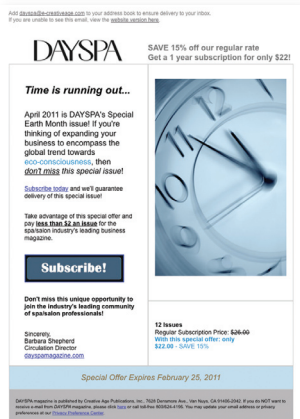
Add dayspa@e-creativeage.com to your address book to ensure delivery to your inbox.
If you are unable to see this email, view the website version here.

DAYSPA

SAVE 15% off our regular rate
Get a 1 year subscription for only $22!

Time is running out...

April 2011 is DAYSPA's Special Earth Month issue! If you're thinking of expanding your business to encompass the global trend towards eco-consciousness, then don't miss this special issue!

Subscribe today and we'll guarantee delivery of this special issue!

Take advantage of this special offer and pay less than $2 an issue for the spa/salon industry's leading business magazine.

Subscribe!

Don't miss this unique opportunity to join the industry's leading community of spa/salon professionals!

Sincerely,
Barbara Shepherd
Circulation Director
dayspamagazine.com

12 Issues
Regular Subscription Price: $26.00
With this special offer: only
$22.00 - SAVE 15%

Special Offer Expires February 25, 2011

DAYSPA magazine is published by Creative Age Publications, Inc., 7628 Densmore Ave., Van Nuys, CA 91406-2042. If you do NOT want to receive e-mail from DAYSPA magazine, please click here or call toll-free 800/624-4196. You may update your email address or privacy preference at our Privacy Preference Center.